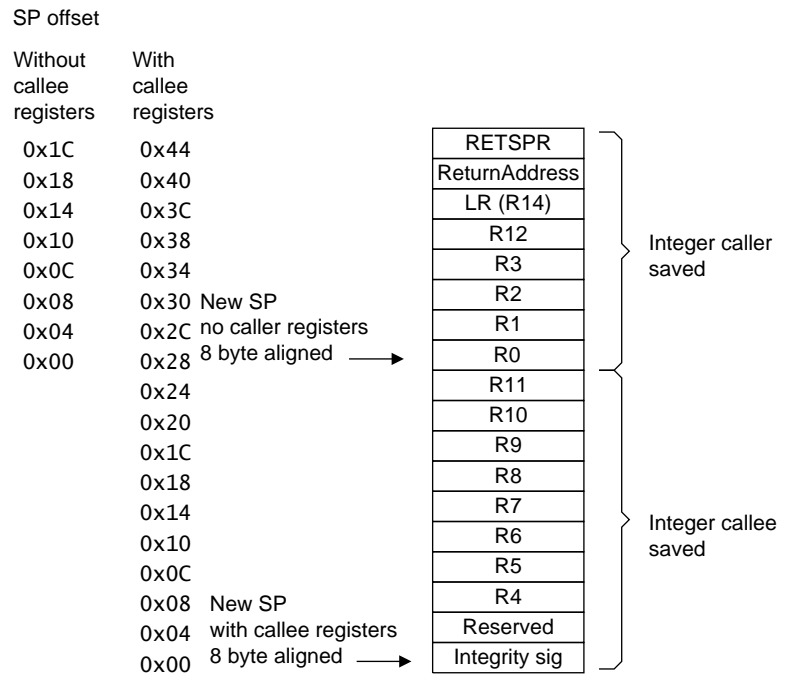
SP offset

| Without callee registers | With callee registers | | |
|---|---|---|---|
| 0x1C | 0x44 | | RETSPR |
| 0x18 | 0x40 | | ReturnAddress |
| 0x14 | 0x3C | | LR (R14) |
| 0x10 | 0x38 | | R12 |
| 0x0C | 0x34 | | R3 |
| 0x08 | 0x30 | New SP | R2 |
| 0x04 | 0x2C | no caller registers | R1 |
| 0x00 | 0x28 | 8 byte aligned | R0 |
| | 0x24 | | R11 |
| | 0x20 | | R10 |
| | 0x1C | | R9 |
| | 0x18 | | R8 |
| | 0x14 | | R7 |
| | 0x10 | | R6 |
| | 0x0C | | R5 |
| | 0x08 | New SP | R4 |
| | 0x04 | with callee registers | Reserved |
| | 0x00 | 8 byte aligned | Integrity sig |

Integer caller saved

Integer callee saved